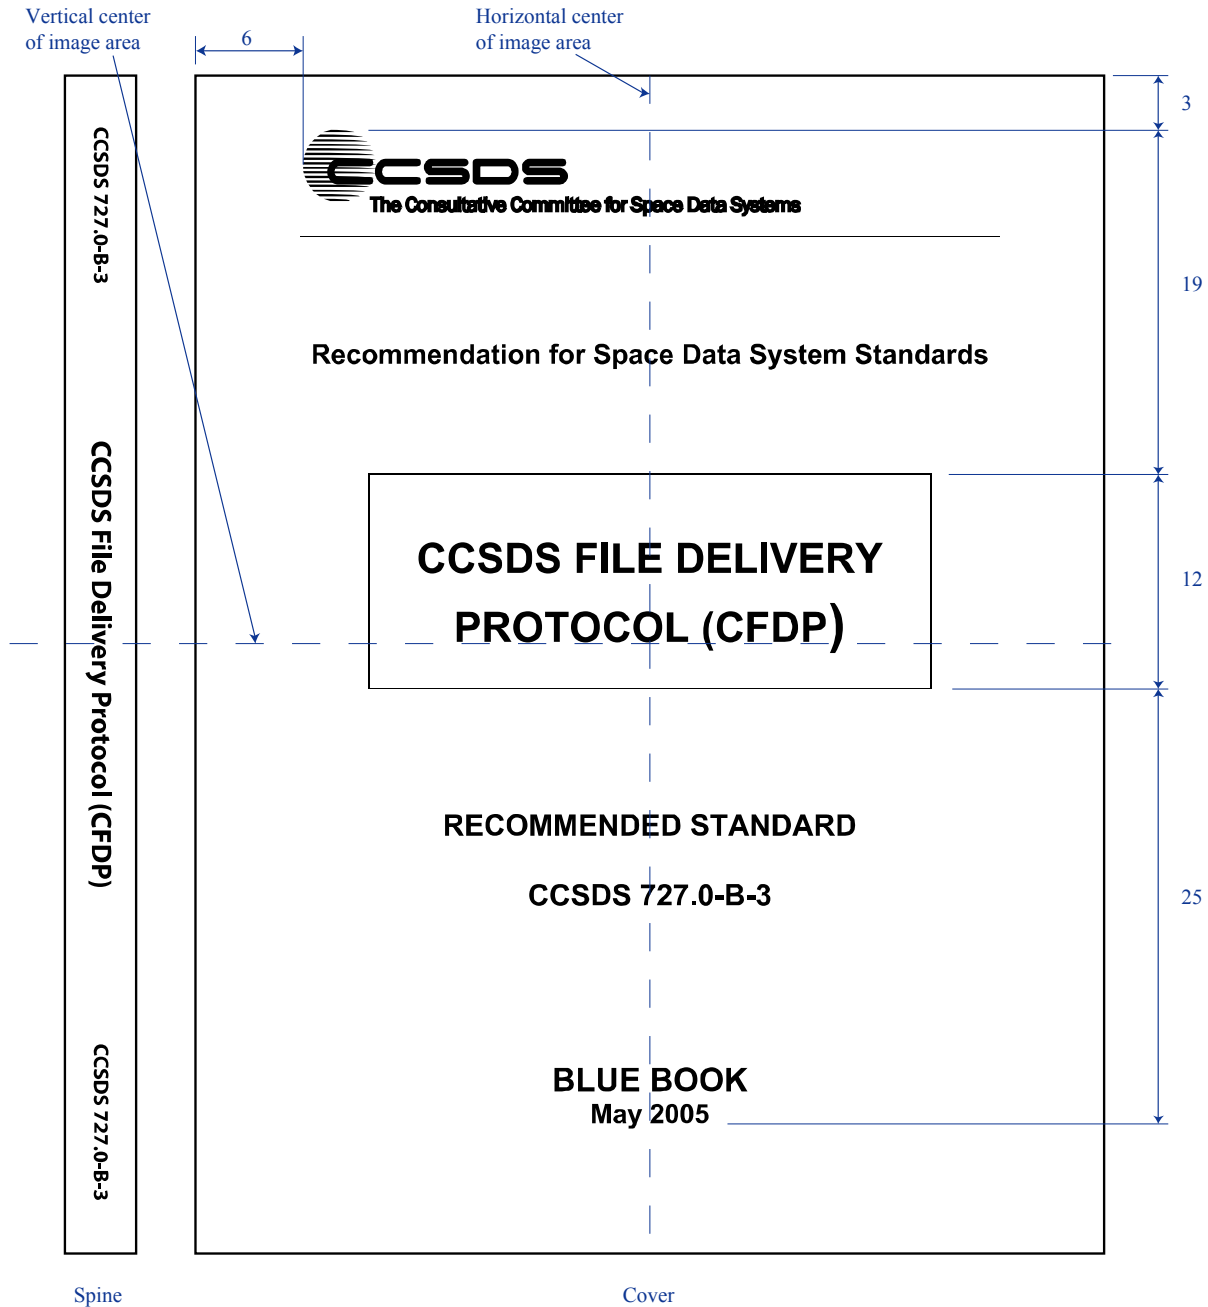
Vertical center of image area

6

Horizontal center of image area

CCSDS 727.0-B-3

CCSDS File Delivery Protocol (CFDP)

CCSDS 727.0-B-3

3

CCSDS
The Consultative Committee for Space Data Systems

19

Recommendation for Space Data System Standards

12

CCSDS FILE DELIVERY PROTOCOL (CFDP)

RECOMMENDED STANDARD

CCSDS 727.0-B-3

25

BLUE BOOK
May 2005

Spine

Cover